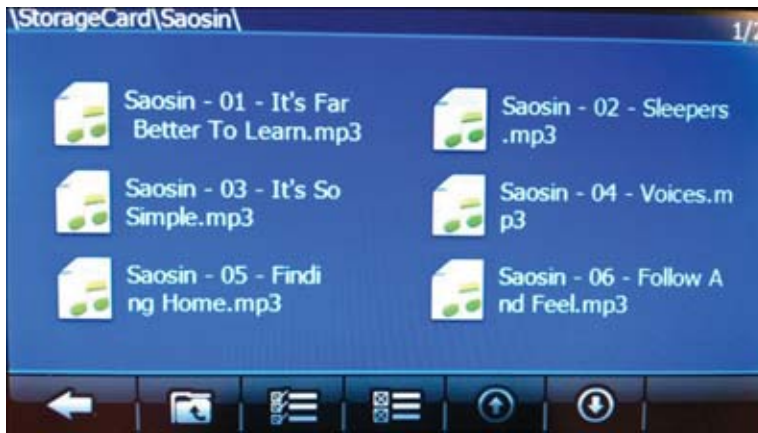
\StorageCard\Saosin\

1/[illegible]

Saosin - 01 - It's Far Better To Learn.mp3

Saosin - 02 - Sleepers .mp3

Saosin - 03 - It's So Simple.mp3

Saosin - 04 - Voices.m p3

Saosin - 05 - Findi ng Home.mp3

Saosin - 06 - Follow A nd Feel.mp3